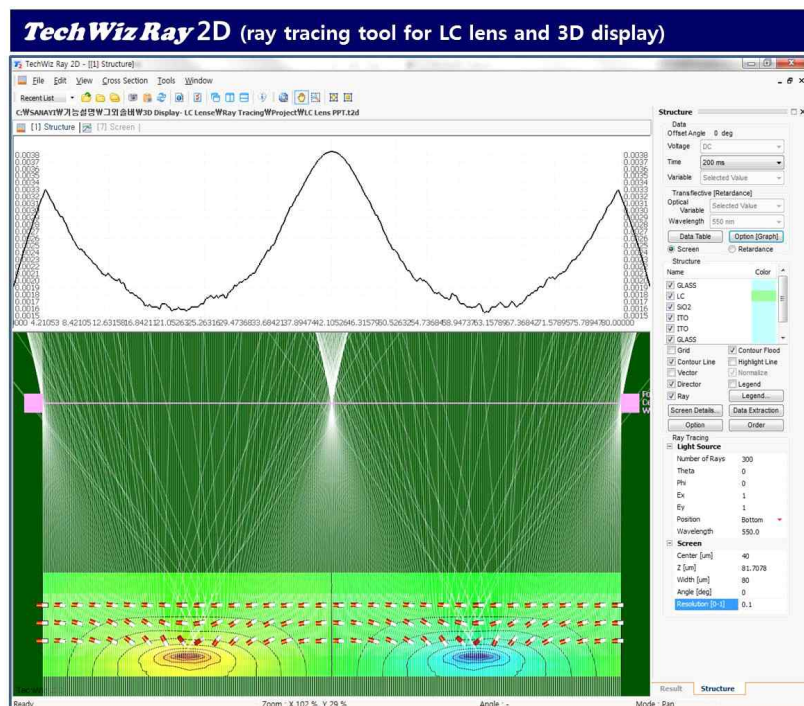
TechWiz Ray 2D (ray tracing tool for LC lens and 3D display)

TechWiz Ray 2D - [[1] Structure]

File Edit View Cross Section Tools Window

Recent List

C:₩SANAYI₩기능설명₩그외솔내₩3D Display- LC Lense₩Ray Tracing₩Project₩LC Lens PPT.t2d

[1] Structure [7] Screen

0.0038
0.0037
0.0036
0.0035
0.0034
0.0033
0.0032
0.0031
0.003
0.0029
0.0028
0.0027
0.0026
0.0025
0.0024
0.0023
0.0022
0.0021
0.002
0.0019
0.0018
0.0017
0.0016
0.0015

000 4.21053 8.42105 12.6315816.8421121.0526325.2631629.4736833.6842137.8947442.1052646.3157950.5263254.7368458.9473763.1578967.3684271.5789575.7894780.00000

Structure

Data
Offset Angle 0 deg
Voltage DC
Time 200 ms
Variable Selected Value
Transflective [Retardance]
Optical Variable Selected Value
Wavelength 550 nm
Data Table
Option [Graph]
Screen
Retardance
Structure
Name Color
GLASS
LC
SiO2
ITO
ITO
GLASS
Grid
Contour Flood
Contour Line
Highlight Line
Vector
Normalize
Director
Legend
Ray
Legend...
Screen Details...
Data Extraction
Option
Order
Ray Tracing
Light Source
Number of Rays 300
Theta 0
Phi 0
Ex 1
Ey 1
Position Bottom
Wavelength 550.0
Screen
Center [um] 40
Z [um] 81.7078
Width [um] 80
Angle [deg] 0
Resolution [0-1] 0.1

Result Structure

Ready Zoom : X 102 %, Y 29 % Angle : - Mode : Pan